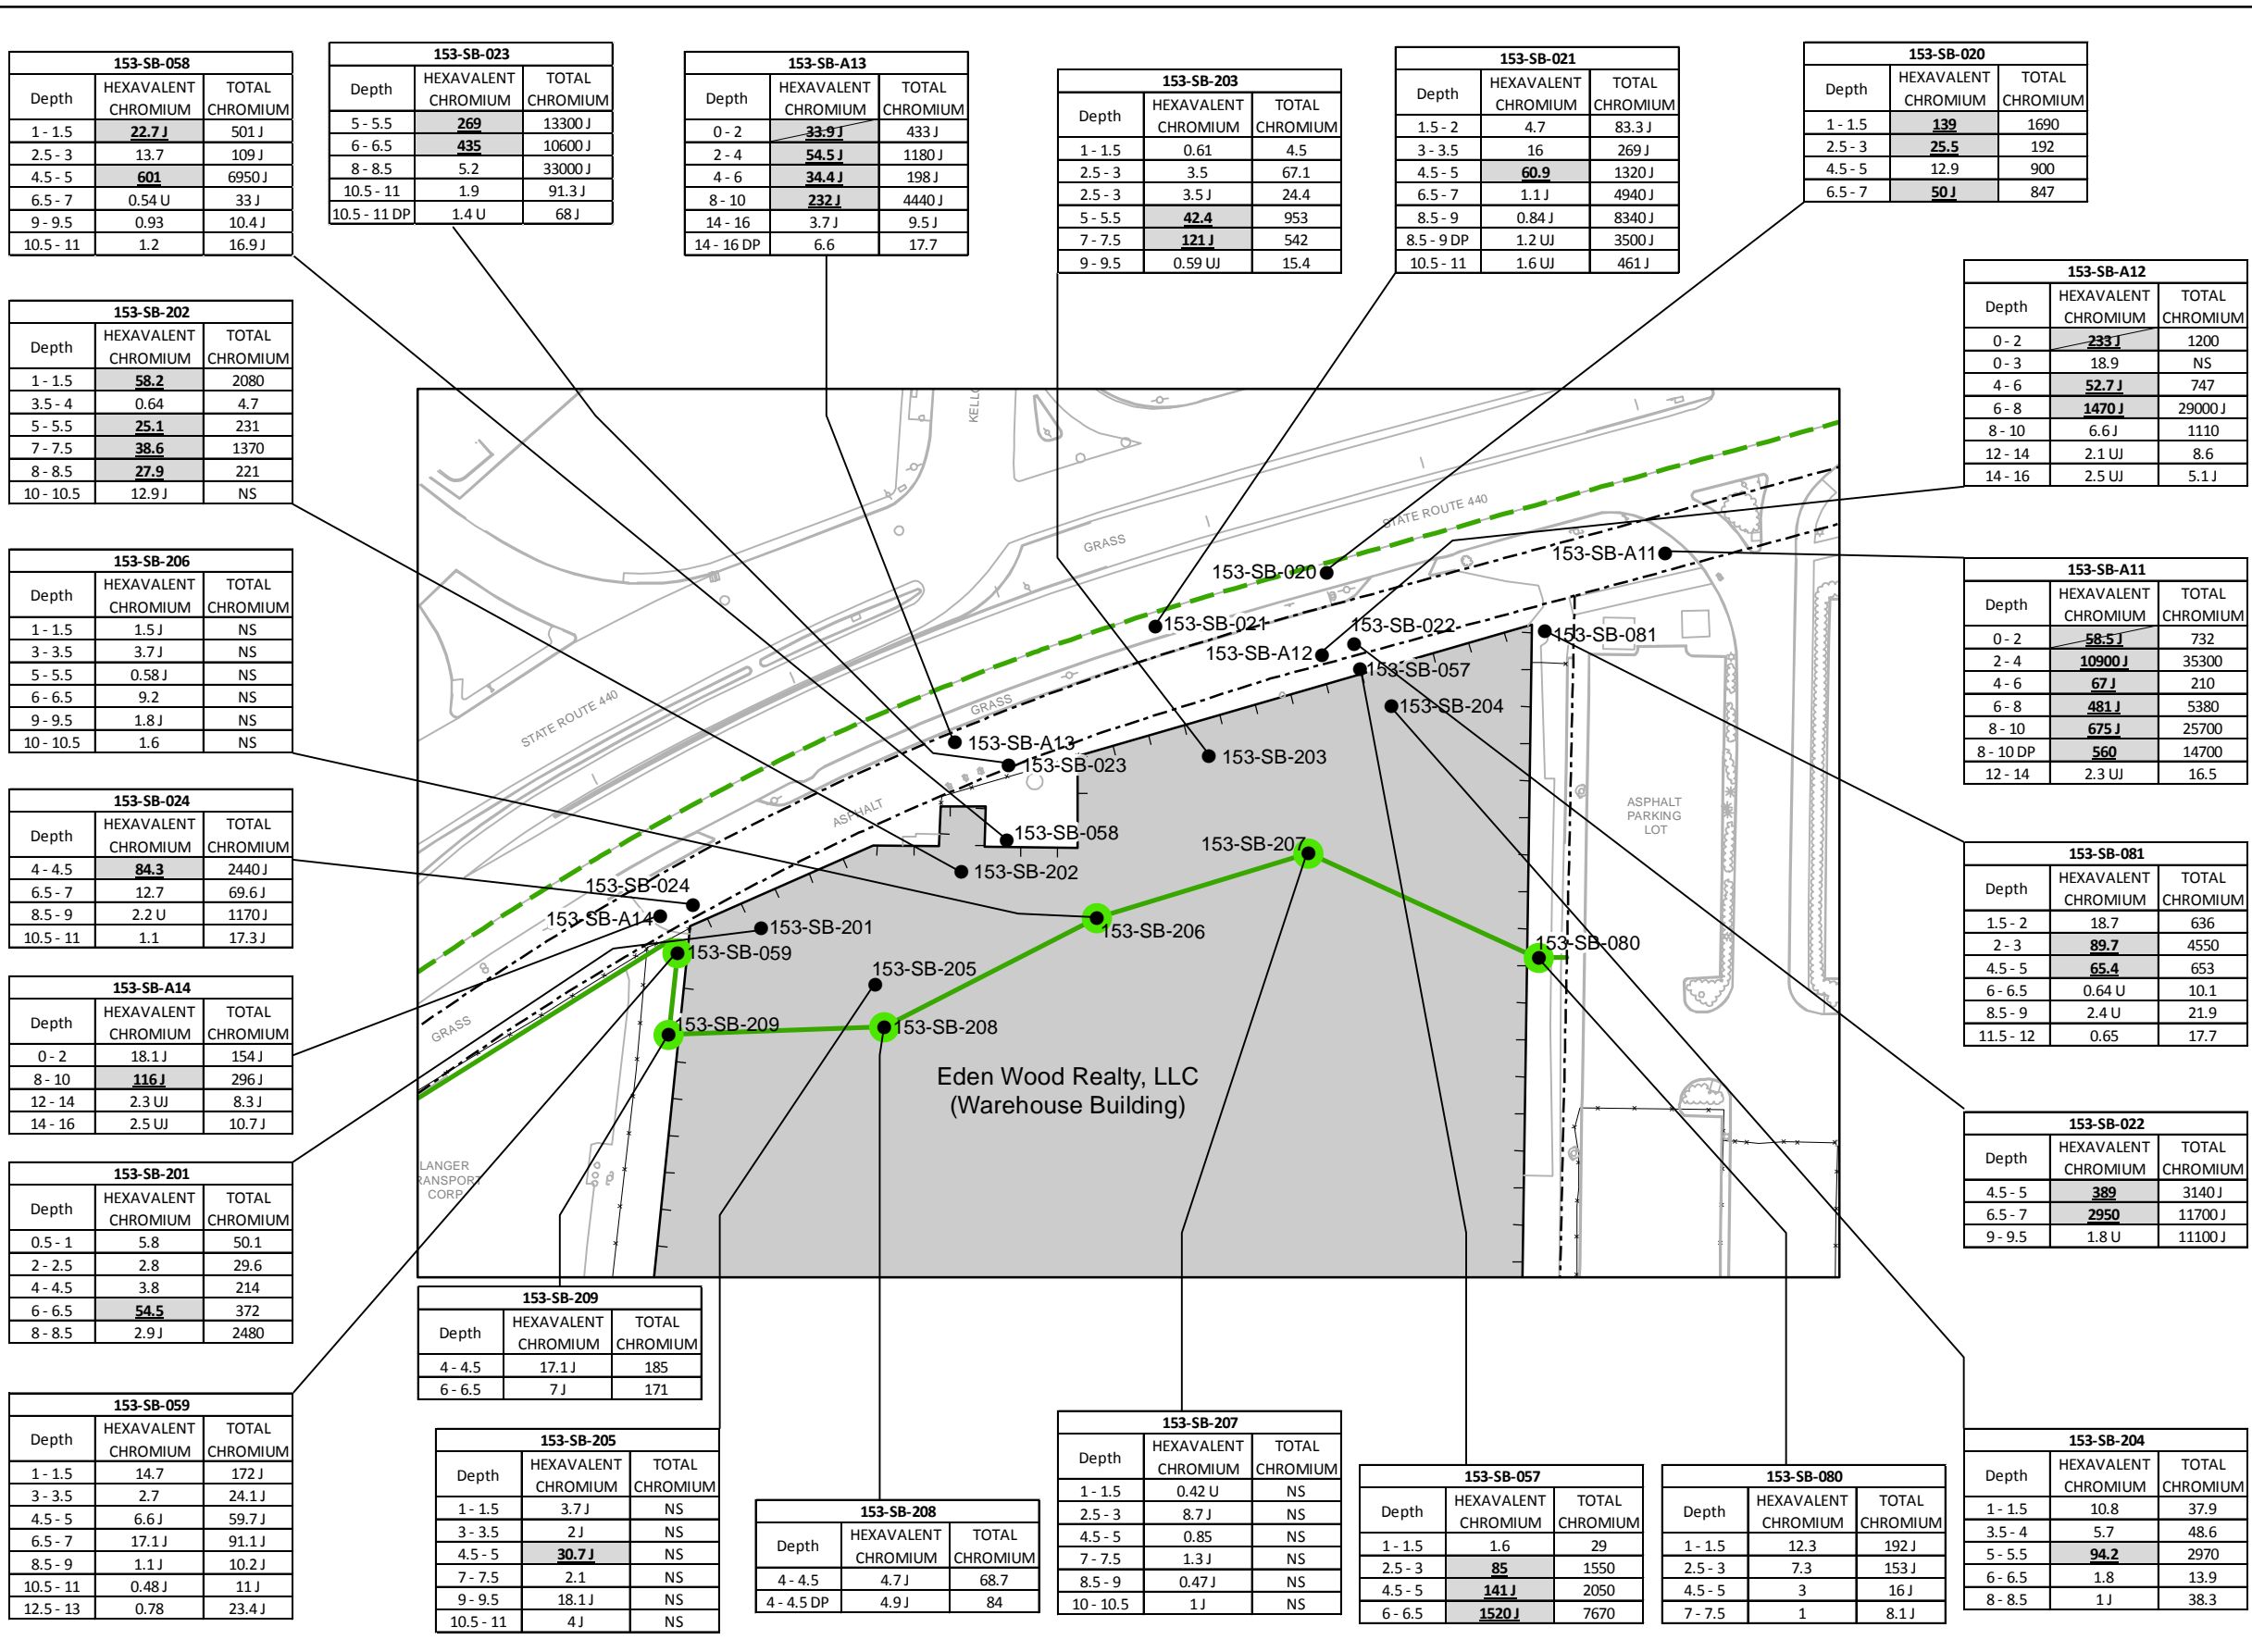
153-SB-058

| Depth | HEXAVALENT CHROMIUM | TOTAL CHROMIUM |
|---|---|---|
| 1 - 1.5 | 22.7 J | 501 J |
| 2.5 - 3 | 13.7 | 109 J |
| 4.5 - 5 | 601 | 6950 J |
| 6.5 - 7 | 0.54 U | 33 J |
| 9 - 9.5 | 0.93 | 10.4 J |
| 10.5 - 11 | 1.2 | 16.9 J |

153-SB-023

| Depth | HEXAVALENT CHROMIUM | TOTAL CHROMIUM |
|---|---|---|
| 5 - 5.5 | 269 | 13300 J |
| 6 - 6.5 | 435 | 10600 J |
| 8 - 8.5 | 5.2 | 33000 J |
| 10.5 - 11 | 1.9 | 91.3 J |
| 10.5 - 11 DP | 1.4 U | 68 J |

153-SB-A13

| Depth | HEXAVALENT CHROMIUM | TOTAL CHROMIUM |
|---|---|---|
| 0 - 2 | 33.9 J | 433 J |
| 2 - 4 | 54.5 J | 1180 J |
| 4 - 6 | 34.4 J | 198 J |
| 8 - 10 | 232 J | 4440 J |
| 14 - 16 | 3.7 J | 9.5 J |
| 14 - 16 DP | 6.6 | 17.7 |

153-SB-203

| Depth | HEXAVALENT CHROMIUM | TOTAL CHROMIUM |
|---|---|---|
| 1 - 1.5 | 0.61 | 4.5 |
| 2.5 - 3 | 3.5 | 67.1 |
| 2.5 - 3 | 3.5 J | 24.4 |
| 5 - 5.5 | 42.4 | 953 |
| 7 - 7.5 | 121 J | 542 |
| 9 - 9.5 | 0.59 UJ | 15.4 |

153-SB-021

| Depth | HEXAVALENT CHROMIUM | TOTAL CHROMIUM |
|---|---|---|
| 1.5 - 2 | 4.7 | 83.3 J |
| 3 - 3.5 | 16 | 269 J |
| 4.5 - 5 | 60.9 | 1320 J |
| 6.5 - 7 | 1.1 J | 4940 J |
| 8.5 - 9 | 0.84 J | 8340 J |
| 8.5 - 9 DP | 1.2 UJ | 3500 J |
| 10.5 - 11 | 1.6 UJ | 461 J |

153-SB-020

| Depth | HEXAVALENT CHROMIUM | TOTAL CHROMIUM |
|---|---|---|
| 1 - 1.5 | 139 | 1690 |
| 2.5 - 3 | 25.5 | 192 |
| 4.5 - 5 | 12.9 | 900 |
| 6.5 - 7 | 50 J | 847 |

153-SB-A12

| Depth | HEXAVALENT CHROMIUM | TOTAL CHROMIUM |
|---|---|---|
| 0 - 2 | 233 J | 1200 |
| 0 - 3 | 18.9 | NS |
| 4 - 6 | 52.7 J | 747 |
| 6 - 8 | 1470 J | 29000 J |
| 8 - 10 | 6.6 J | 1110 |
| 12 - 14 | 2.1 UJ | 8.6 |
| 14 - 16 | 2.5 UJ | 5.1 J |

153-SB-202

| Depth | HEXAVALENT CHROMIUM | TOTAL CHROMIUM |
|---|---|---|
| 1 - 1.5 | 58.2 | 2080 |
| 3.5 - 4 | 0.64 | 4.7 |
| 5 - 5.5 | 25.1 | 231 |
| 7 - 7.5 | 38.6 | 1370 |
| 8 - 8.5 | 27.9 | 221 |
| 10 - 10.5 | 12.9 J | NS |

153-SB-206

| Depth | HEXAVALENT CHROMIUM | TOTAL CHROMIUM |
|---|---|---|
| 1 - 1.5 | 1.5 J | NS |
| 3 - 3.5 | 3.7 J | NS |
| 5 - 5.5 | 0.58 J | NS |
| 6 - 6.5 | 9.2 | NS |
| 9 - 9.5 | 1.8 J | NS |
| 10 - 10.5 | 1.6 | NS |

153-SB-A11

| Depth | HEXAVALENT CHROMIUM | TOTAL CHROMIUM |
|---|---|---|
| 0 - 2 | 58.5 J | 732 |
| 2 - 4 | 10900 J | 35300 |
| 4 - 6 | 67 J | 210 |
| 6 - 8 | 481 J | 5380 |
| 8 - 10 | 675 J | 25700 |
| 8 - 10 DP | 560 | 14700 |
| 12 - 14 | 2.3 UJ | 16.5 |

153-SB-024

| Depth | HEXAVALENT CHROMIUM | TOTAL CHROMIUM |
|---|---|---|
| 4 - 4.5 | 84.3 | 2440 J |
| 6.5 - 7 | 12.7 | 69.6 J |
| 8.5 - 9 | 2.2 U | 1170 J |
| 10.5 - 11 | 1.1 | 17.3 J |

153-SB-081

| Depth | HEXAVALENT CHROMIUM | TOTAL CHROMIUM |
|---|---|---|
| 1.5 - 2 | 18.7 | 636 |
| 2 - 3 | 89.7 | 4550 |
| 4.5 - 5 | 65.4 | 653 |
| 6 - 6.5 | 0.64 U | 10.1 |
| 8.5 - 9 | 2.4 U | 21.9 |
| 11.5 - 12 | 0.65 | 17.7 |

153-SB-A14

| Depth | HEXAVALENT CHROMIUM | TOTAL CHROMIUM |
|---|---|---|
| 0 - 2 | 18.1 J | 154 J |
| 8 - 10 | 116 J | 296 J |
| 12 - 14 | 2.3 UJ | 8.3 J |
| 14 - 16 | 2.5 UJ | 10.7 J |

153-SB-022

| Depth | HEXAVALENT CHROMIUM | TOTAL CHROMIUM |
|---|---|---|
| 4.5 - 5 | 389 | 3140 J |
| 6.5 - 7 | 2950 | 11700 J |
| 9 - 9.5 | 1.8 U | 11100 J |

153-SB-201

| Depth | HEXAVALENT CHROMIUM | TOTAL CHROMIUM |
|---|---|---|
| 0.5 - 1 | 5.8 | 50.1 |
| 2 - 2.5 | 2.8 | 29.6 |
| 4 - 4.5 | 3.8 | 214 |
| 6 - 6.5 | 54.5 | 372 |
| 8 - 8.5 | 2.9 J | 2480 |

153-SB-209

| Depth | HEXAVALENT CHROMIUM | TOTAL CHROMIUM |
|---|---|---|
| 4 - 4.5 | 17.1 J | 185 |
| 6 - 6.5 | 7 J | 171 |

153-SB-059

| Depth | HEXAVALENT CHROMIUM | TOTAL CHROMIUM |
|---|---|---|
| 1 - 1.5 | 14.7 | 172 J |
| 3 - 3.5 | 2.7 | 24.1 J |
| 4.5 - 5 | 6.6 J | 59.7 J |
| 6.5 - 7 | 17.1 J | 91.1 J |
| 8.5 - 9 | 1.1 J | 10.2 J |
| 10.5 - 11 | 0.48 J | 11 J |
| 12.5 - 13 | 0.78 | 23.4 J |

153-SB-205

| Depth | HEXAVALENT CHROMIUM | TOTAL CHROMIUM |
|---|---|---|
| 1 - 1.5 | 3.7 J | NS |
| 3 - 3.5 | 2 J | NS |
| 4.5 - 5 | 30.7 J | NS |
| 7 - 7.5 | 2.1 | NS |
| 9 - 9.5 | 18.1 J | NS |
| 10.5 - 11 | 4 J | NS |

153-SB-208

| Depth | HEXAVALENT CHROMIUM | TOTAL CHROMIUM |
|---|---|---|
| 4 - 4.5 | 4.7 J | 68.7 |
| 4 - 4.5 DP | 4.9 J | 84 |

153-SB-207

| Depth | HEXAVALENT CHROMIUM | TOTAL CHROMIUM |
|---|---|---|
| 1 - 1.5 | 0.42 U | NS |
| 2.5 - 3 | 8.7 J | NS |
| 4.5 - 5 | 0.85 | NS |
| 7 - 7.5 | 1.3 J | NS |
| 8.5 - 9 | 0.47 J | NS |
| 10 - 10.5 | 1 J | NS |

153-SB-057

| Depth | HEXAVALENT CHROMIUM | TOTAL CHROMIUM |
|---|---|---|
| 1 - 1.5 | 1.6 | 29 |
| 2.5 - 3 | 85 | 1550 |
| 4.5 - 5 | 141 J | 2050 |
| 6 - 6.5 | 1520 J | 7670 |

153-SB-080

| Depth | HEXAVALENT CHROMIUM | TOTAL CHROMIUM |
|---|---|---|
| 1 - 1.5 | 12.3 | 192 J |
| 2.5 - 3 | 7.3 | 153 J |
| 4.5 - 5 | 3 | 16 J |
| 7 - 7.5 | 1 | 8.1 J |

153-SB-204

| Depth | HEXAVALENT CHROMIUM | TOTAL CHROMIUM |
|---|---|---|
| 1 - 1.5 | 10.8 | 37.9 |
| 3.5 - 4 | 5.7 | 48.6 |
| 5 - 5.5 | 94.2 | 2970 |
| 6 - 6.5 | 1.8 | 13.9 |
| 8 - 8.5 | 1 J | 38.3 |

KELL
STATE ROUTE 440
GRASS
STATE ROUTE 440
GRASS
ASPHALT
GRASS
ASPHALT PARKING LOT
LANGER RANSPORT CORP
153-SB-020
153-SB-021
153-SB-A11
153-SB-022
153-SB-A12
153-SB-081
153-SB-057
153-SB-204
153-SB-A13
153-SB-023
153-SB-203
153-SB-058
153-SB-207
153-SB-202
153-SB-024
153-SB-A14
153-SB-201
153-SB-206
153-SB-059
153-SB-080
153-SB-205
153-SB-209
153-SB-208
Eden Wood Realty, LLC
(Warehouse Building)